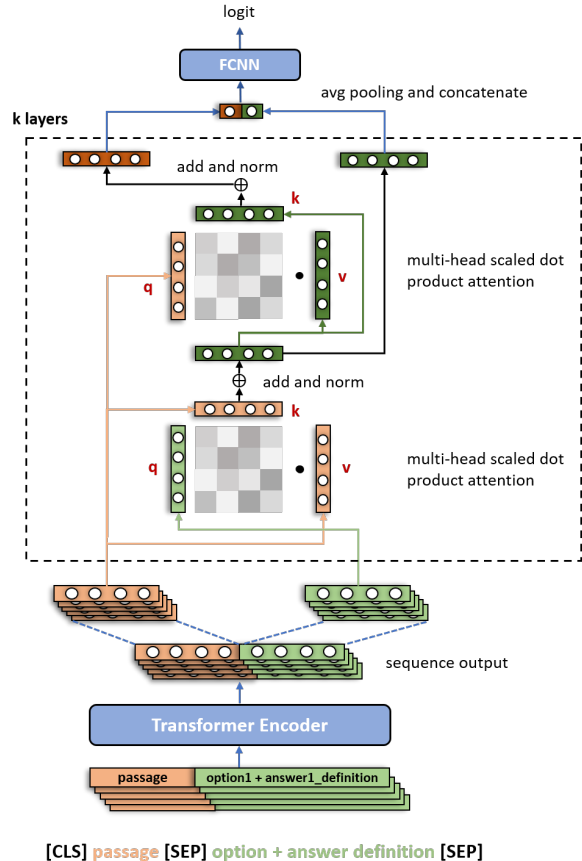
logit

FCNN

avg pooling and concatenate

k layers

add and norm

k

q

v

multi-head scaled dot product attention

add and norm

k

q

v

multi-head scaled dot product attention

sequence output

Transformer Encoder

passage

option1 + answer1_definition

[CLS] passage [SEP] option + answer definition [SEP]